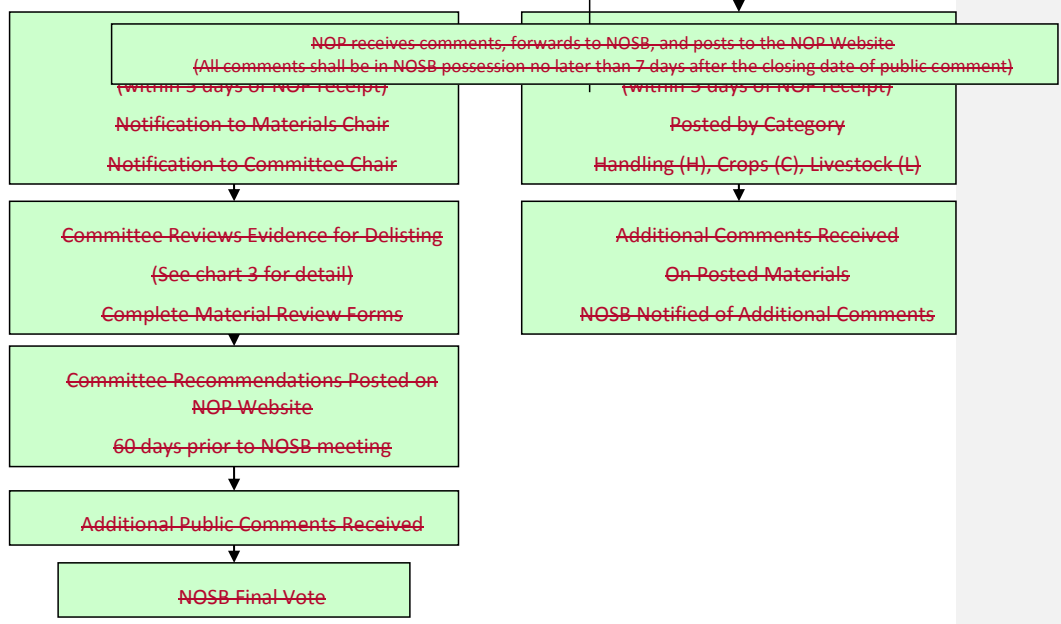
NOP receives comments, forwards to NOSB, and posts to the NOP Website
(All comments shall be in NOSB possession no later than 7 days after the closing date of public comment)

(within 3 days of NOP receipt)

Notification to Materials Chair

Notification to Committee Chair

(within 3 days of NOP receipt)

Posted by Category

Handling (H), Crops (C), Livestock (L)

Committee Reviews Evidence for Delisting

(See chart 3 for detail)

Complete Material Review Forms

Additional Comments Received

On Posted Materials

NOSB Notified of Additional Comments

Committee Recommendations Posted on NOP Website

60 days prior to NOSB meeting

Additional Public Comments Received

NOSB Final Vote